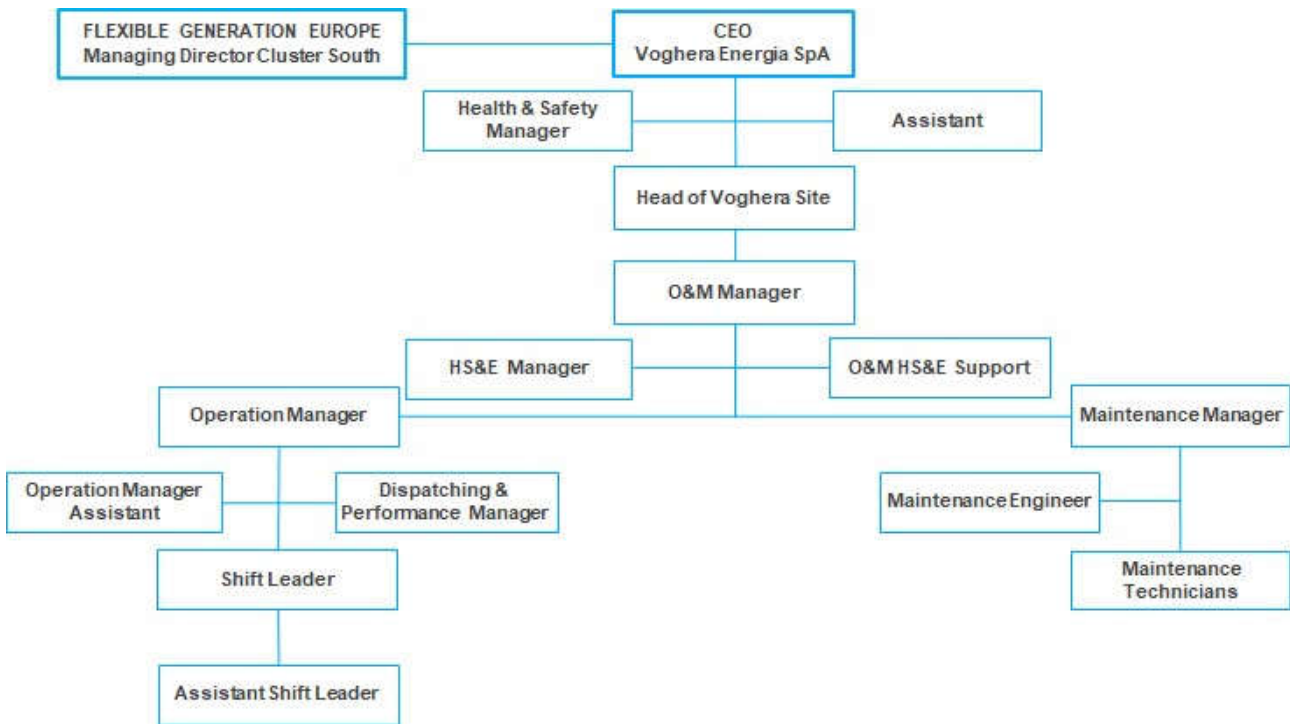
FLEXIBLE GENERATION EUROPE
Managing Director Cluster South

CEO
Voghera Energia SpA

Health & Safety Manager

Assistant

Head of Voghera Site

O&M Manager

HS&E Manager

O&M HS&E Support

Operation Manager

Maintenance Manager

Operation Manager Assistant

Dispatching & Performance Manager

Maintenance Engineer

Shift Leader

Maintenance Technicians

Assistant Shift Leader